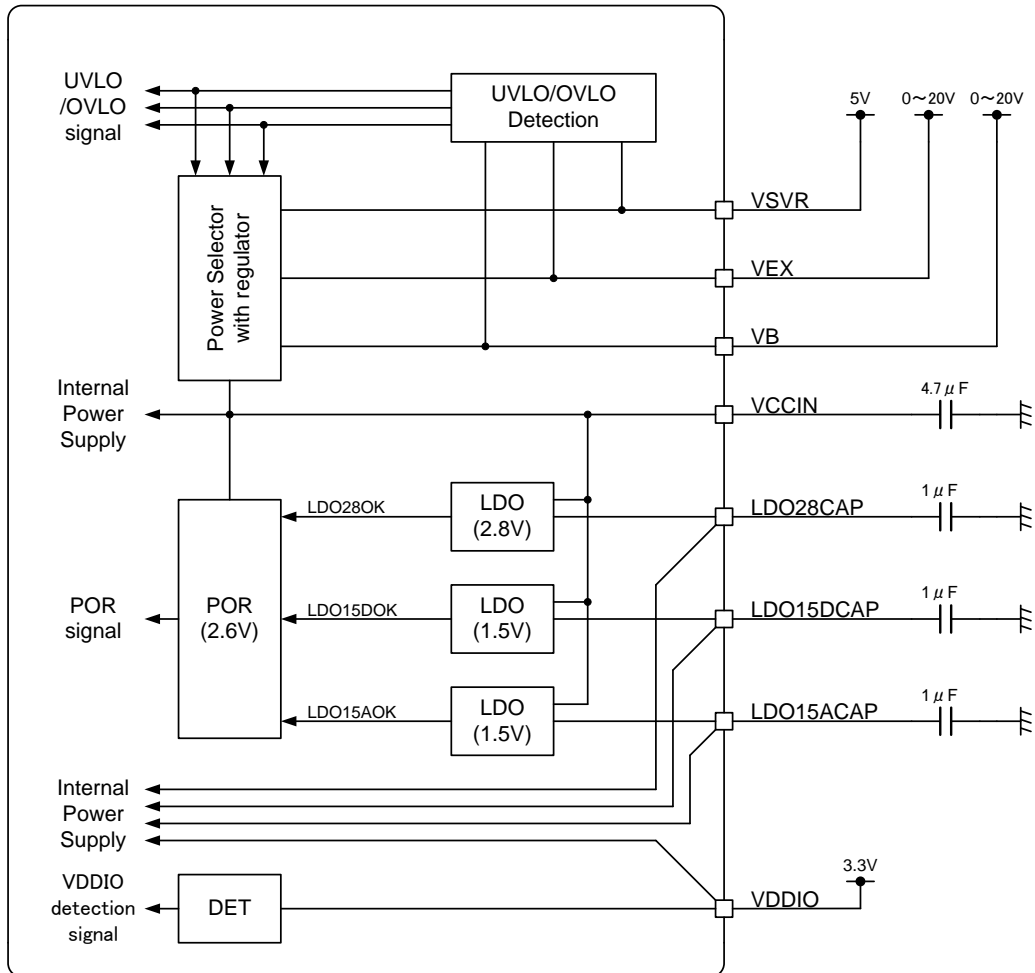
UVLO /OVLO signal

UVLO/OVLO Detection

5V
0～20V
0～20V

Power Selector with regulator

VSVR

VEX

VB

Internal Power Supply

VCCIN

4.7$\mu$F

LDO28OK

LDO (2.8V)

LDO28CAP

1$\mu$F

POR signal

POR (2.6V)

LDO15DOK

LDO (1.5V)

LDO15DCAP

1$\mu$F

LDO15AOK

LDO (1.5V)

LDO15ACAP

1$\mu$F

Internal Power Supply

VDDIO detection signal

DET

VDDIO

3.3V